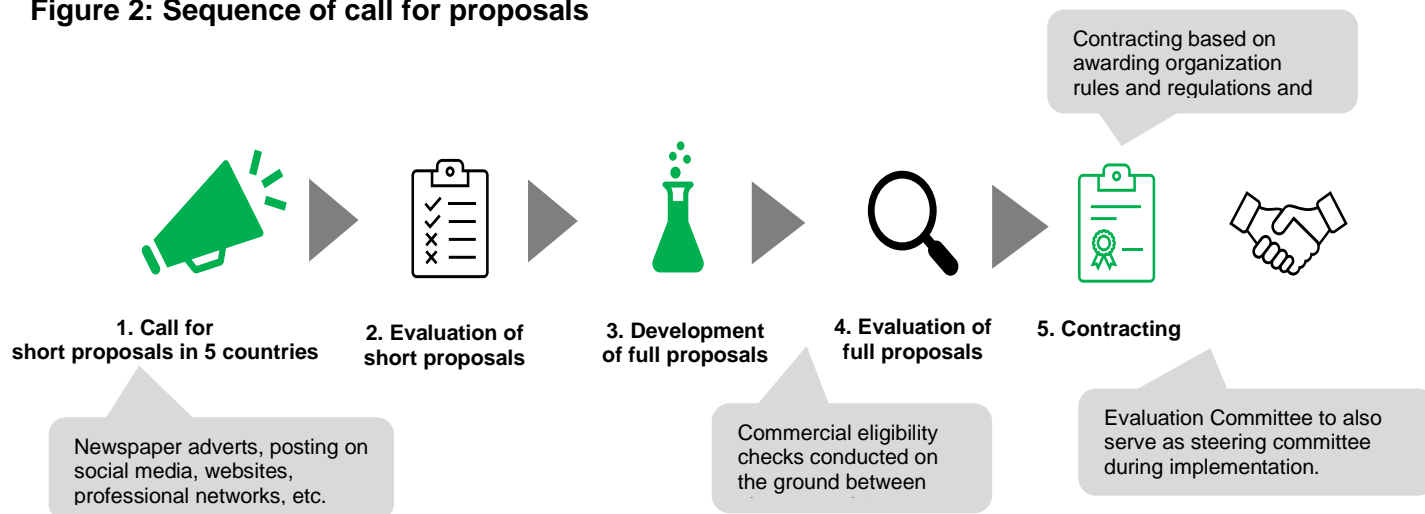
Figure 2: Sequence of call for proposals

Contracting based on awarding organization rules and regulations and

1. Call for short proposals in 5 countries

2. Evaluation of short proposals

3. Development of full proposals

4. Evaluation of full proposals

5. Contracting

Newspaper adverts, posting on social media, websites, professional networks, etc.

Commercial eligibility checks conducted on the ground between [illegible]

Evaluation Committee to also serve as steering committee during implementation.